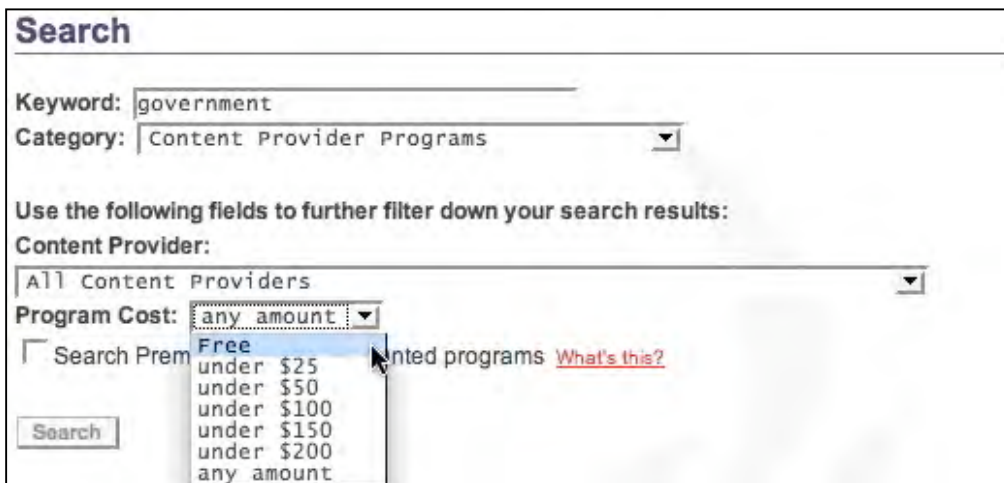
Search

Keyword: government
Category: Content Provider Programs

Use the following fields to further filter down your search results:
Content Provider:
All Content Providers
Program Cost: any amount
Search Prem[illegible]nted programs What's this?
Free
under $25
under $50
under $100
under $150
under $200
any amount

Search